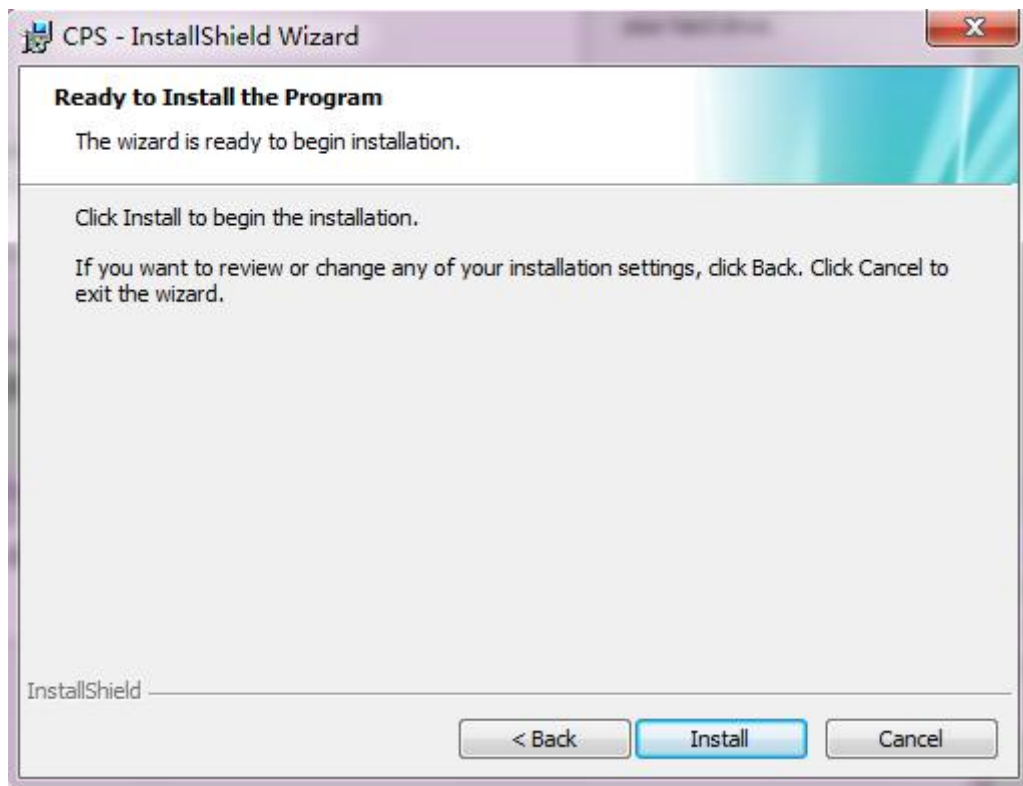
CPS - InstallShield Wizard

Ready to Install the Program

The wizard is ready to begin installation.

Click Install to begin the installation.

If you want to review or change any of your installation settings, click Back. Click Cancel to exit the wizard.

InstallShield

< Back

Install

Cancel